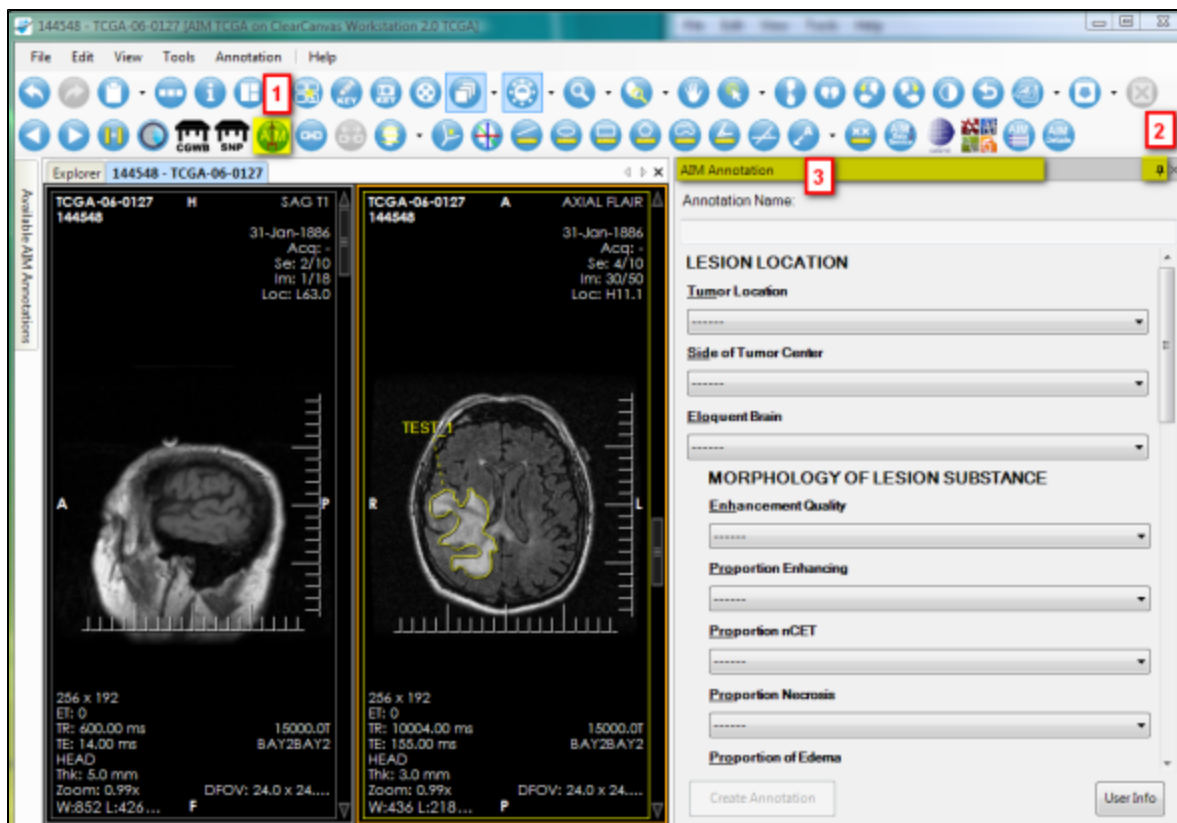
144548 - TCGA-06-0127 [AIM TCGA on ClearCanvas Workstation 2.0 TCGA]

File Edit View Tools Annotation Help

1

CGWB SNP

2

Explorer 144548 - TCGA-06-0127

AIM Annotation 3

Available AIM Annotations

TCGA-06-0127 H SAG T1
144548
31-Jan-1886
Acq: -
Se: 2/10
Im: 1/18
Loc: L63.0

A P

256 x 192
ET: 0
TR: 600.00 ms 15000.0T
TE: 14.00 ms BAY2BAY2
HEAD
Thk: 5.0 mm
Zoom: 0.99x DFOV: 24.0 x 24....
W:852 L:426 F

TCGA-06-0127 A AXIAL FLAIR
144548
31-Jan-1886
Acq: -
Se: 4/10
Im: 30/50
Loc: H11.1

TEST 1

R L

256 x 192
ET: 0
TR: 10004.00 ms 15000.0T
TE: 155.00 ms BAY2BAY2
HEAD
Thk: 3.0 mm
Zoom: 0.99x DFOV: 24.0 x 24....
W:436 L:218 P

Annotation Name:

LESION LOCATION
Tumor Location
-------
Side of Tumor Center
-------
Eloquent Brain
-------
MORPHOLOGY OF LESION SUBSTANCE
Enhancement Quality
-------
Proportion Enhancing
-------
Proportion nCET
-------
Proportion Necrosis
-------
Proportion of Edema

Create Annotation
User Info